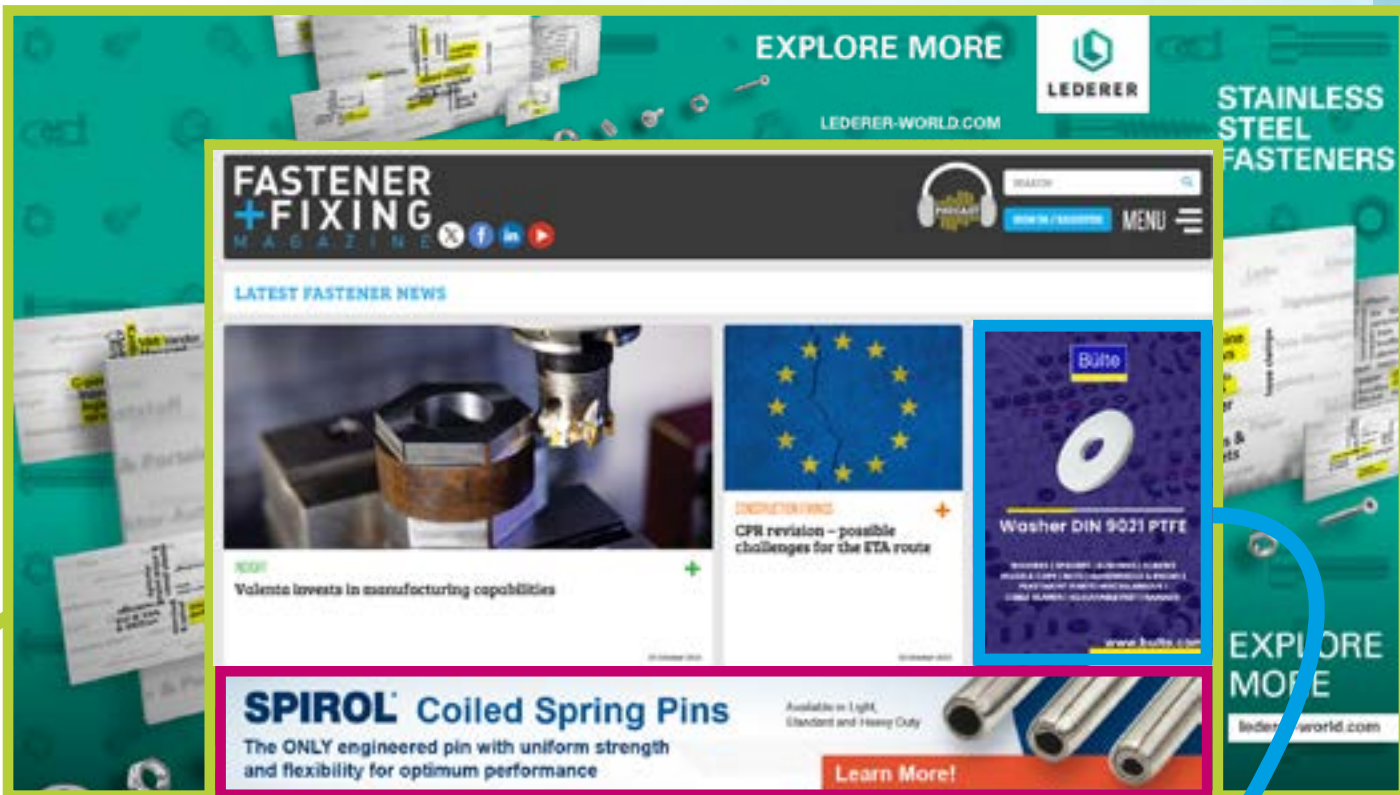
EXPLORE MORE

LEDERER

LEDERER-WORLD.COM

STAINLESS STEEL FASTENERS

FASTENER + FIXING MAGAZINE

PODCAST

SEARCH

SIGN IN / REGISTER

MENU

LATEST FASTENER NEWS

INSIGHT

Volenta invests in manufacturing capabilities

CONSTRUCTION FIXINGS

CPR revision – possible challenges for the ETA route

Bülte

Washer DIN 9021 PTFE

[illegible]

www.bulte.com

SPIROL Coiled Spring Pins

Available in Light, Standard and Heavy Duty

The ONLY engineered pin with uniform strength and flexibility for optimum performance

Learn More!

EXPLORE MORE

lederer-world.com